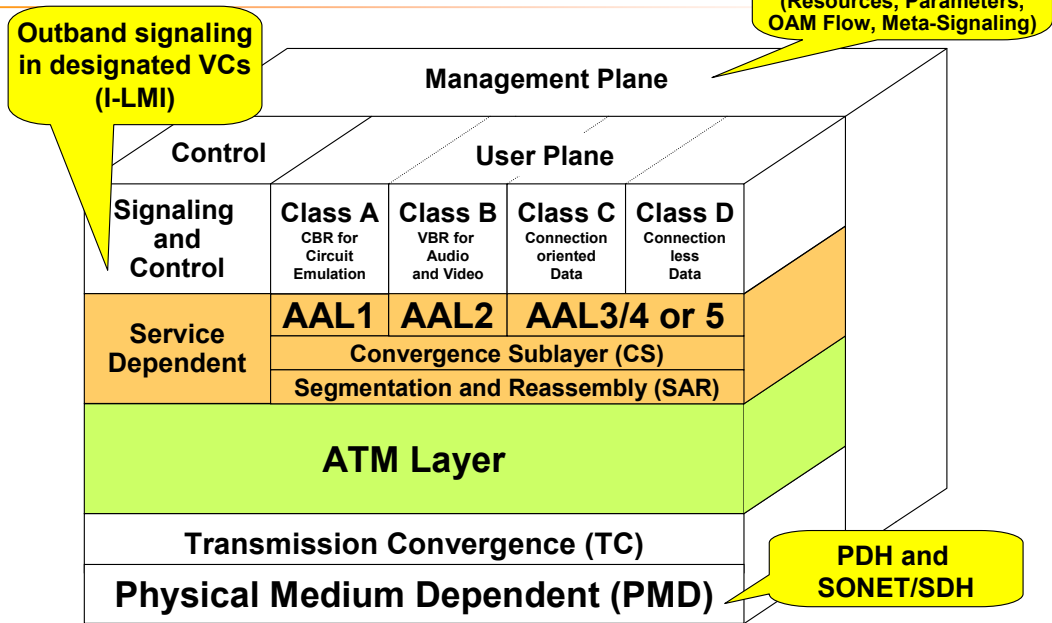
(Resources, Parameters, OAM Flow, Meta-Signaling)

Outband signaling in designated VCs (I-LMI)

Management Plane

Control

User Plane

Signaling and Control

Class A
CBR for Circuit Emulation

Class B
VBR for Audio and Video

Class C
Connection oriented Data

Class D
Connection less Data

Service Dependent

AAL1

AAL2

AAL3/4 or 5

Convergence Sublayer (CS)

Segmentation and Reassembly (SAR)

ATM Layer

Transmission Convergence (TC)

Physical Medium Dependent (PMD)

PDH and SONET/SDH